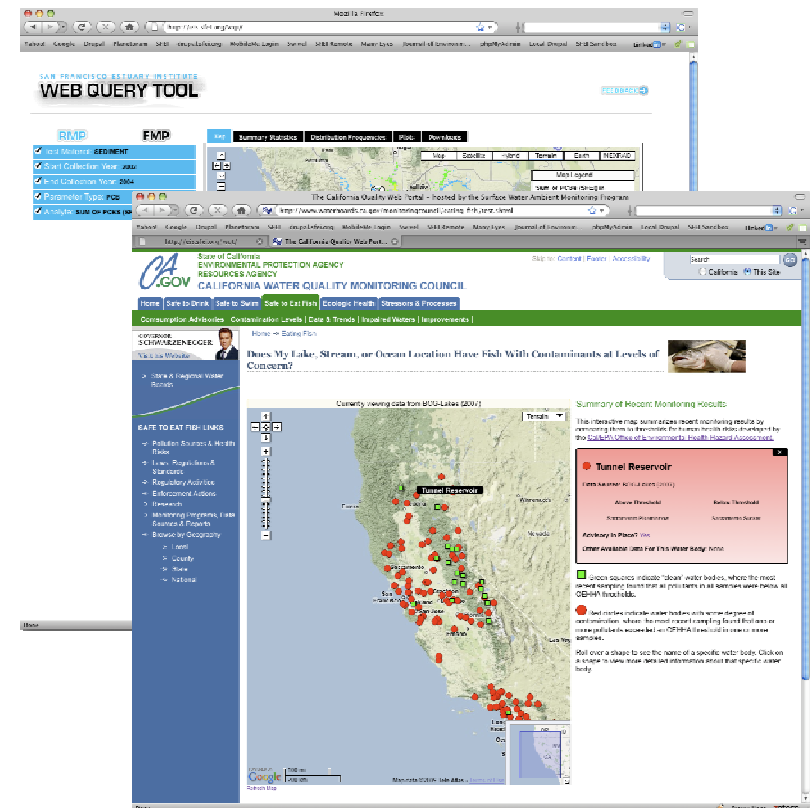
Mozilla Firefox

Yahoo! Google Drupal PhotoForum SFEI cms.sfei.org MobileMe Login Yammer SFEI Remote Many Eyes Journal of Environme... phpMyAdmin Local Drupal SFEI Searches

SAN FRANCISCO ESTUARY INSTITUTE
WEB QUERY TOOL

FEEDBACK

RMP FMP

Map Summary Statistics Distribution Frequencies Plots Downloads

Test Material: SEDIMENT
Start Collection Year: 2000
End Collection Year: 2004
Parameter Type: PCB
Analyte: SUM OF PCBS

Map Satellite Hybrid Terrain Earth NEXRAD
Map Legend

Done

The California Water Quality Web Portal - hosted by the Surface Water Ambient Monitoring Program

http://www.waterboards.ca.gov/mywaterquality/safe_to_eat/index.shtml

Yahoo! Google Drupal PhotoForum SFEI cms.sfei.org MobileMe Login Yammer SFEI Remote Many Eyes Journal of Environme... phpMyAdmin Local Drupal SFEI Searches

http://cisclsf.org/rmp/ The California Water Quality Web Port...

CA.GOV State of California
ENVIRONMENTAL PROTECTION AGENCY
RESOURCES AGENCY
CALIFORNIA WATER QUALITY MONITORING COUNCIL

Skip to: Content | Footer | Accessibility

Search
California This Site

Home Safe to Drink Safe to Swim Safe to Eat Fish Ecologic Health Stressors & Processes

Consumption Advisories | Contamination Levels | Data & Trends | Impaired Waters | Improvements |

GOVERNOR SCHWARZENEGGER
Visit his Website

Home → Eating Fish

Does My Lake, Stream, or Ocean Location Have Fish With Contaminants at Levels of Concern?

State & Regional Water Boards

SAFE TO EAT FISH LINKS
Pollution Sources & Health Risks
Laws, Regulations & Standards
Regulatory Activities
Enforcement Actions
Research
Monitoring Programs, Data Sources & Reports
Browse by Geography
Local
County
State
National

Currently viewing data from BOG-Lakes [2007]

Terrain

Tunnel Reservoir

Summary of Recent Monitoring Results

This interactive map summarizes recent monitoring results by comparing them to thresholds for human health risks developed by the Cal/EPA Office of Environmental Health Hazard Assessment.

Tunnel Reservoir

Last Sampled: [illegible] (2007)

Above Threshold Below Threshold

Advisory in Place? Yes

Green squares indicate "clean" water bodies, where the most recent sampling found that all pollutants in all sampled were below all OEHHA thresholds.

Red circles indicate water bodies with some degree of contamination, where the most recent sampling found at least one pollutant to be above an OEHHA threshold in one or more samples.

Roll over a shape to see the name of a specific water body. Click on a shape to view more data and information about that specific water body.

Sacramento
Google
Refresh Map
Map data ©2009 Tele Atlas

Done